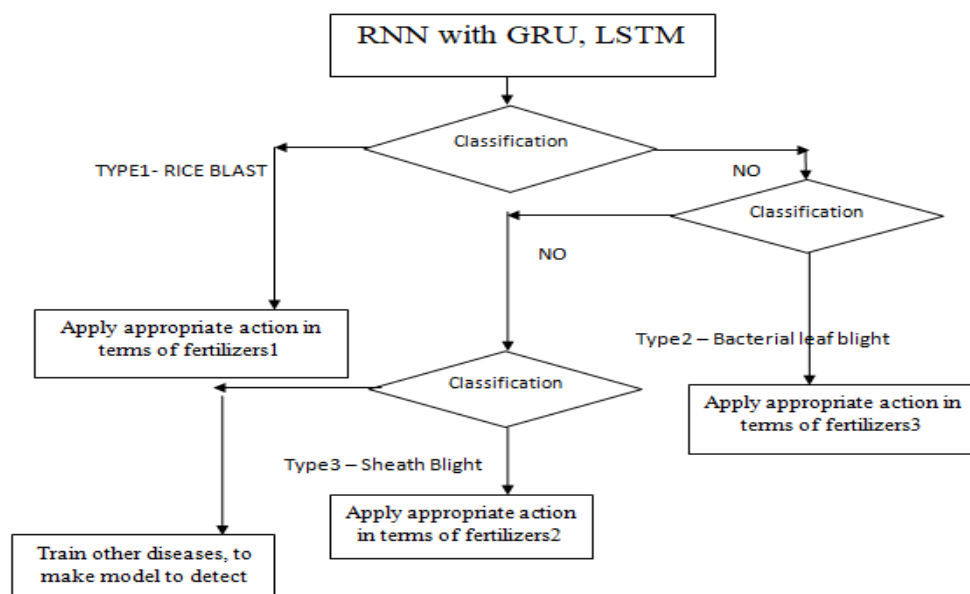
RNN with GRU, LSTM

Classification

TYPE1- RICE BLAST

NO

Classification

NO

Apply appropriate action in terms of fertilizers1

Type2 – Bacterial leaf blight

Classification

Apply appropriate action in terms of fertilizers3

Type3 – Sheath Blight

Apply appropriate action in terms of fertilizers2

Train other diseases, to make model to detect